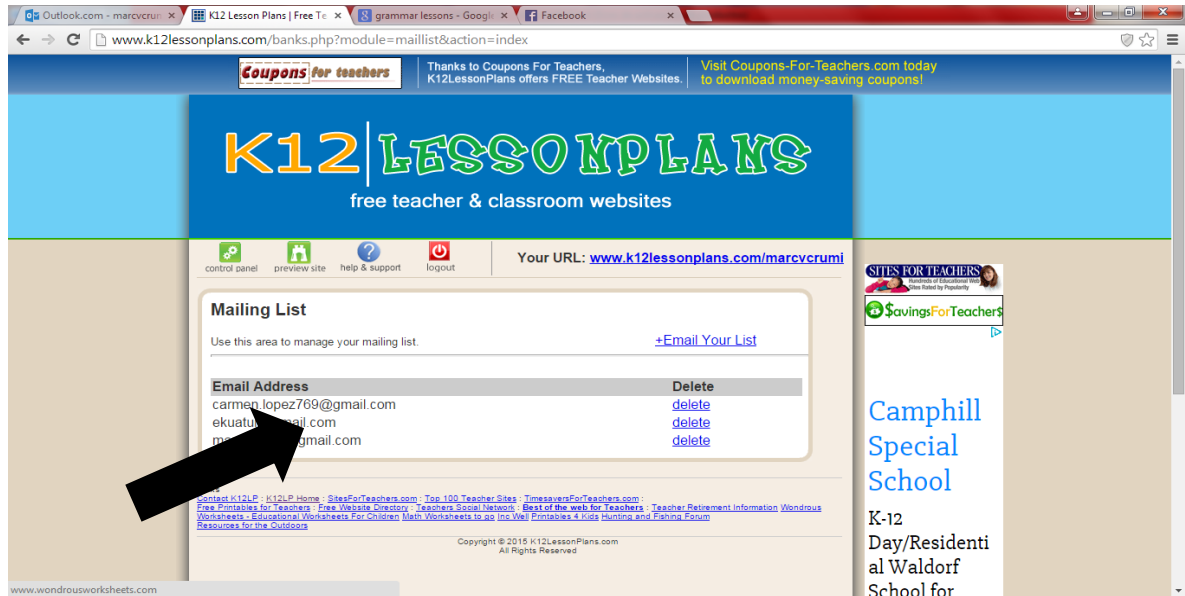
Outlook.com - marcvcrur ×
K12 Lesson Plans | Free Te ×
grammar lessons - Googl ×
Facebook ×

www.k12lessonplans.com/banks.php?module=maillist&action=index

Coupons for teachers

Thanks to Coupons For Teachers, K12LessonPlans offers FREE Teacher Websites.

Visit Coupons-For-Teachers.com today to download money-saving coupons!

K12 | LESSONPLANS

free teacher & classroom websites

control panel
preview site
help & support
logout

Your URL: www.k12lessonplans.com/marcvcrumi

Mailing List

Use this area to manage your mailing list.

+Email Your List

| Email Address | Delete |
|---|---|
| carmen.lopez769@gmail.com | delete |
| ekuatu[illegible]ail.com | delete |
| ma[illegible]gmail.com | delete |

Contact K12LP : K12LP Home : SitesForTeachers.com : Top 100 Teacher Sites : TimesaversForTeachers.com : Free Printables for Teachers : Free Website Directory : Teachers Social Network : Best of the web for Teachers : Teacher Retirement Information Wondrous Worksheets - Educational Worksheets For Children Math Worksheets to go Inc Well Printables 4 Kids Hunting and Fishing Forum Resources for the Outdoors

Copyright © 2015 K12LessonPlans.com
All Rights Reserved

SITES FOR TEACHERS
Hundreds of Educational Web Sites Rated by Popularity

$avingsForTeacher$

Camphill Special School

K-12 Day/Residential Waldorf School for

www.wondrousworksheets.com